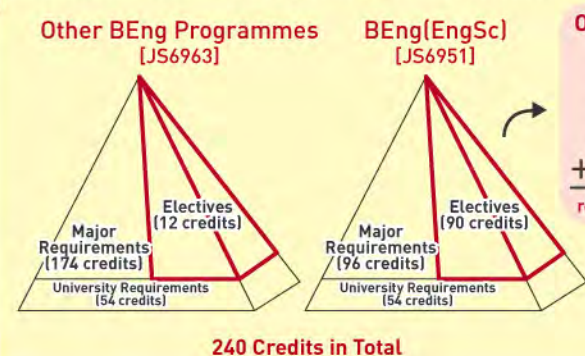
Other BEng Programmes
[JS6963]

Major Requirements (174 credits)

Electives (12 credits)

University Requirements (54 credits)

BEng(EngSc)
[JS6951]

Major Requirements (96 credits)

Electives (90 credits)

University Requirements (54 credits)

O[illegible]

+

r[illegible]

240 Credits in Total